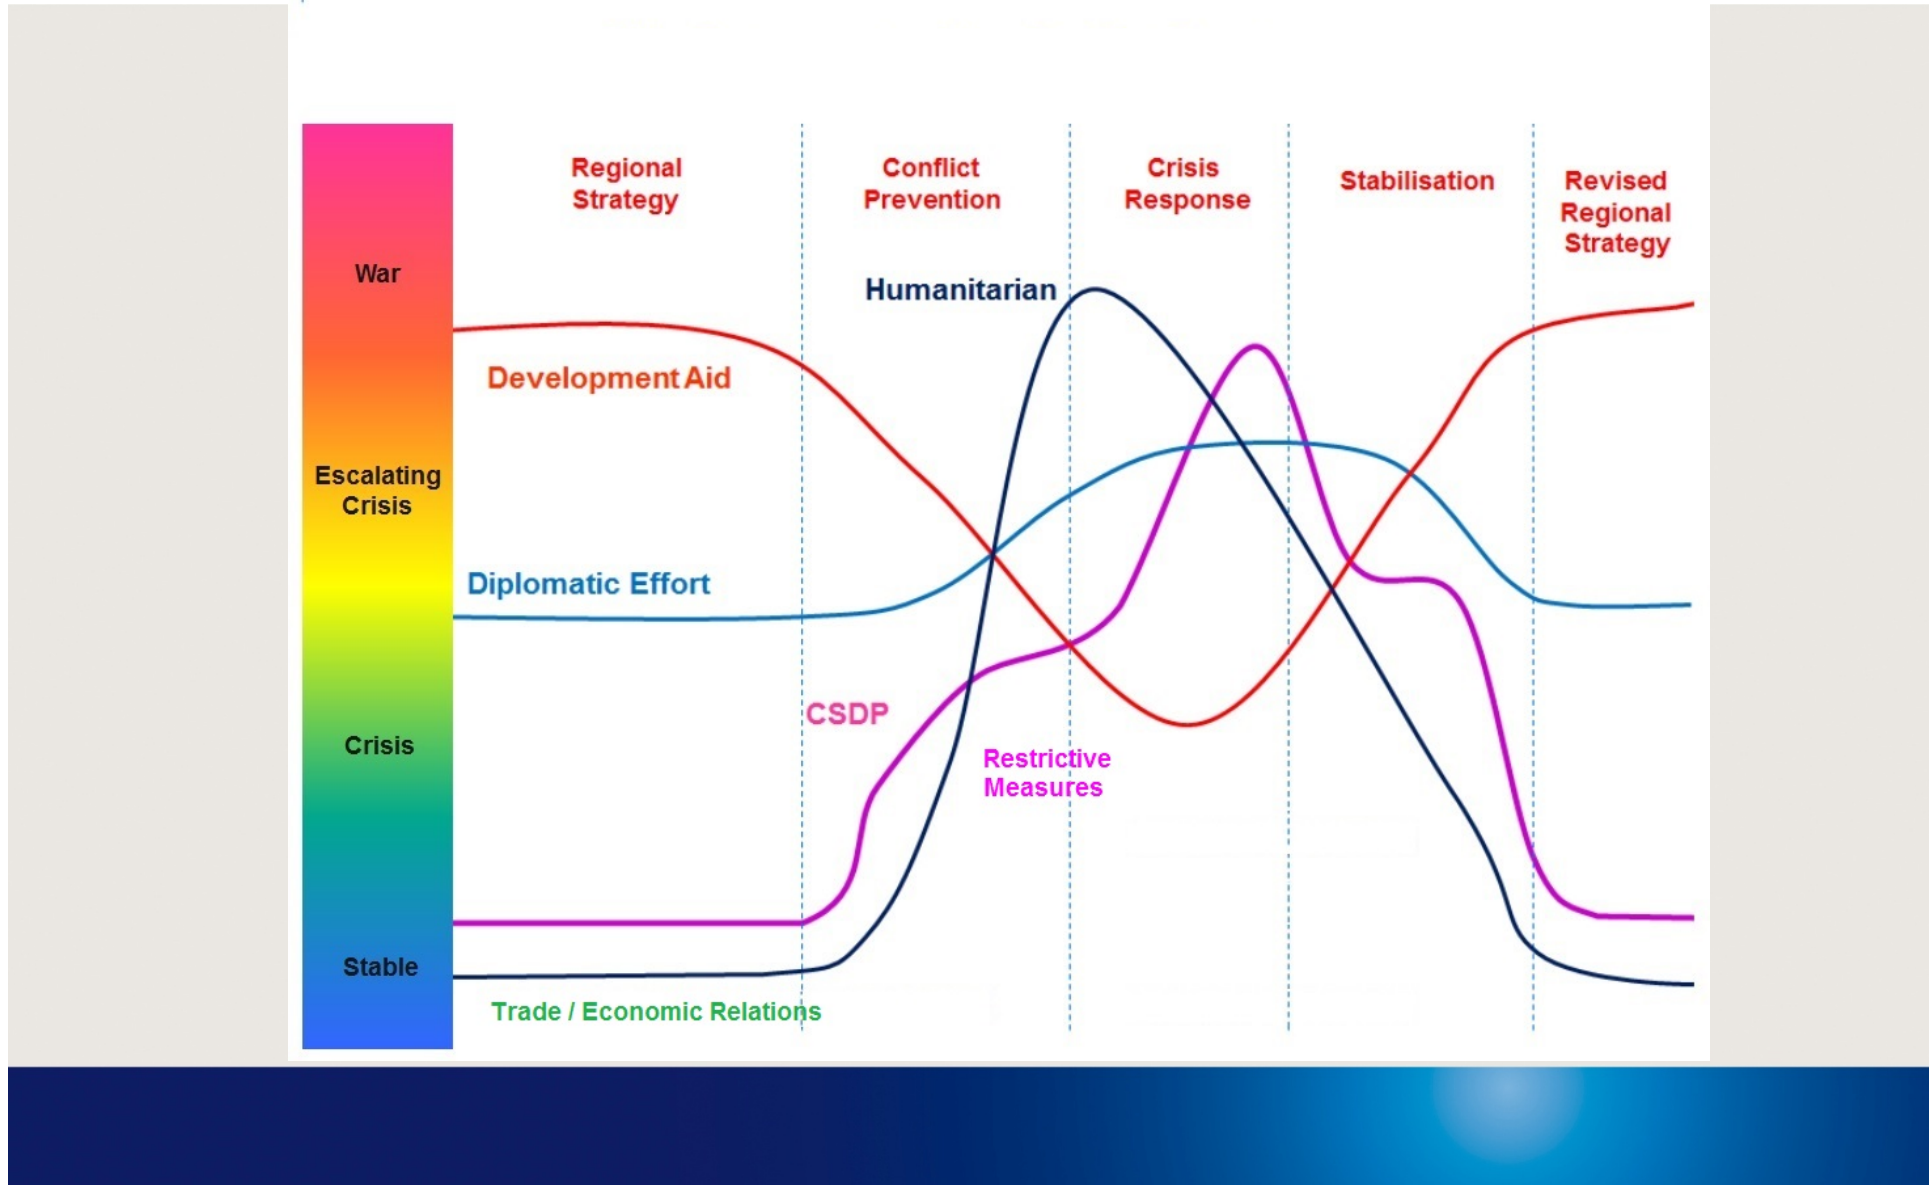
War

Escalating Crisis

Crisis

Stable

Regional Strategy

Conflict Prevention

Crisis Response

Stabilisation

Revised Regional Strategy

Humanitarian

Development Aid

Diplomatic Effort

CSDP

Restrictive Measures

Trade / Economic Relations